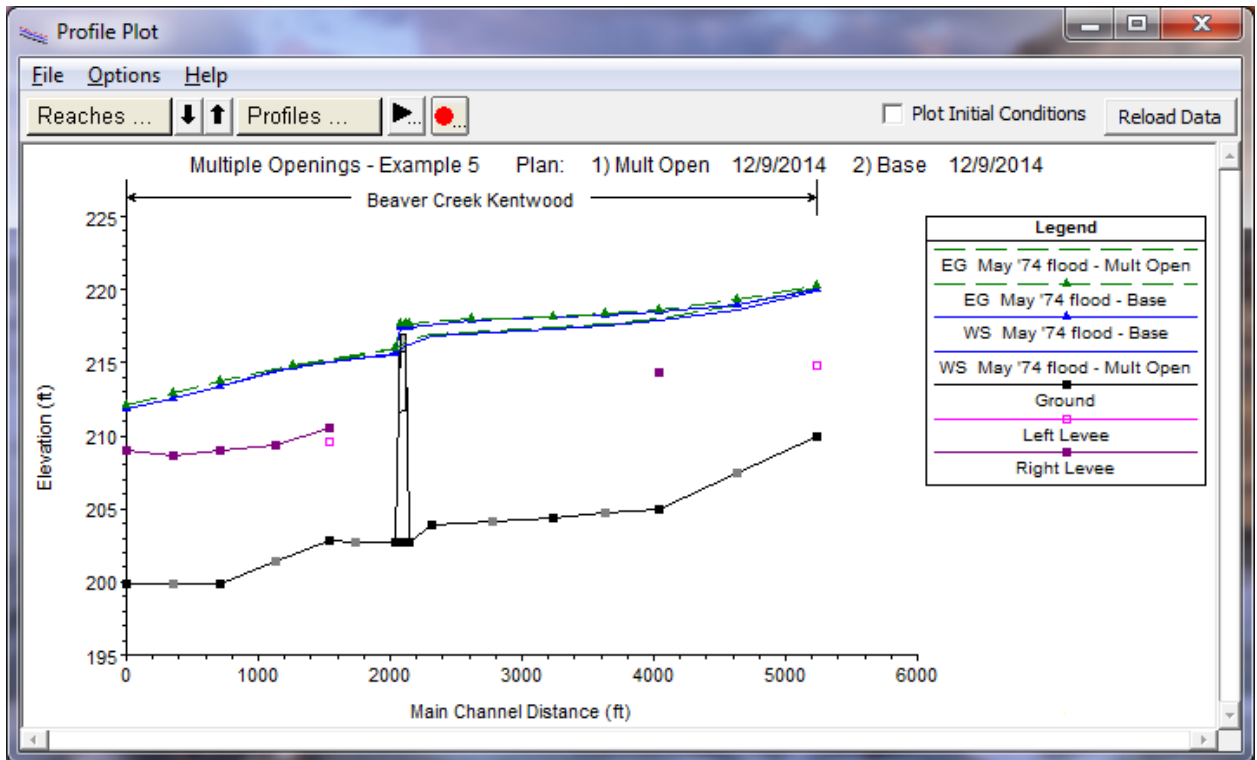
Profile Plot

File Options Help

Reaches ... Profiles ...

Plot Initial Conditions

Reload Data

Multiple Openings - Example 5 Plan: 1) Mult Open 12/9/2014 2) Base 12/9/2014

Beaver Creek Kentwood

| Legend |
|---|
| EG May '74 flood - Mult Open |
| EG May '74 flood - Base |
| WS May '74 flood - Base |
| WS May '74 flood - Mult Open |
| Ground |
| Left Levee |
| Right Levee |

Elevation (ft)

225
220
215
210
205
200
195

0 1000 2000 3000 4000 5000 6000

Main Channel Distance (ft)